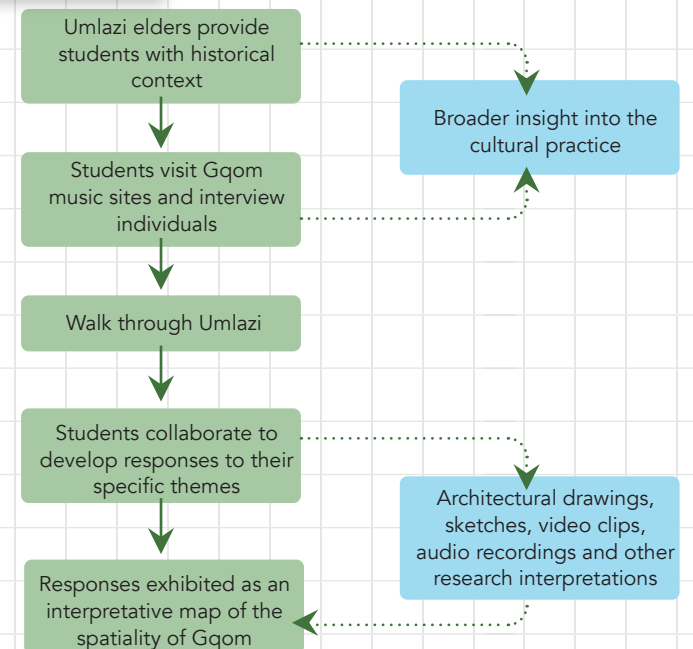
Umlazi elders provide students with historical context

Broader insight into the cultural practice

Students visit Gqom music sites and interview individuals

Walk through Umlazi

Students collaborate to develop responses to their specific themes

Architectural drawings, sketches, video clips, audio recordings and other research interpretations

Responses exhibited as an interpretative map of the spatiality of Gqom